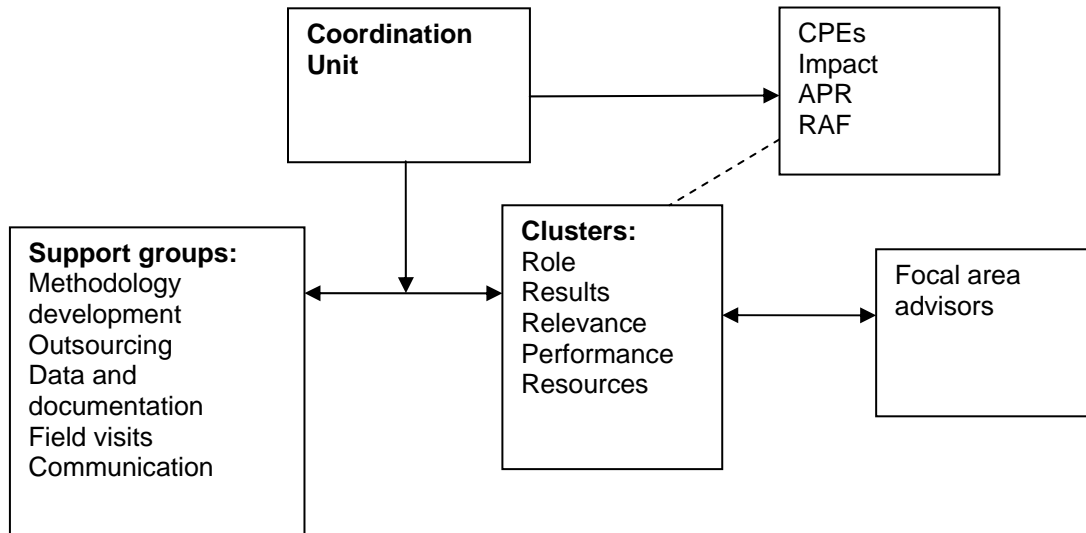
Coordination Unit

CPEs
Impact
APR
RAF

Support groups:
Methodology development
Outsourcing
Data and documentation
Field visits
Communication

Clusters:
Role
Results
Relevance
Performance
Resources

Focal area advisors